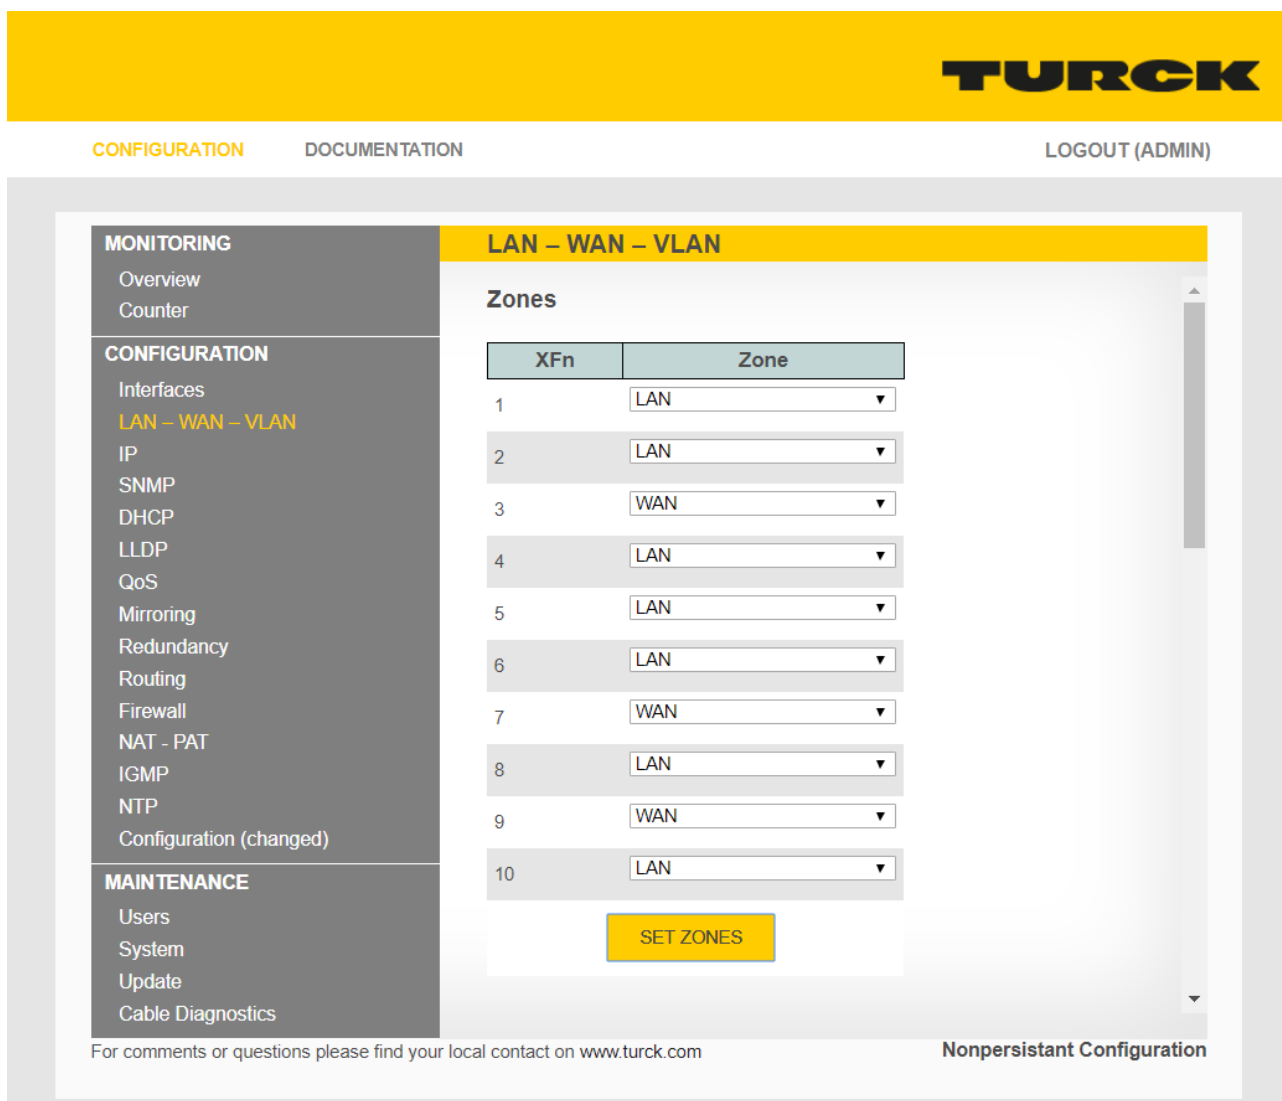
TURCK

CONFIGURATION DOCUMENTATION LOGOUT (ADMIN)

MONITORING
Overview
Counter

CONFIGURATION
Interfaces
LAN – WAN – VLAN
IP
SNMP
DHCP
LLDP
QoS
Mirroring
Redundancy
Routing
Firewall
NAT - PAT
IGMP
NTP
Configuration (changed)

MAINTENANCE
Users
System
Update
Cable Diagnostics

LAN – WAN – VLAN

Zones

| XFn | Zone |
|---|---|
| 1 | LAN |
| 2 | LAN |
| 3 | WAN |
| 4 | LAN |
| 5 | LAN |
| 6 | LAN |
| 7 | WAN |
| 8 | LAN |
| 9 | WAN |
| 10 | LAN |

SET ZONES

For comments or questions please find your local contact on www.turck.com

Nonpersistant Configuration